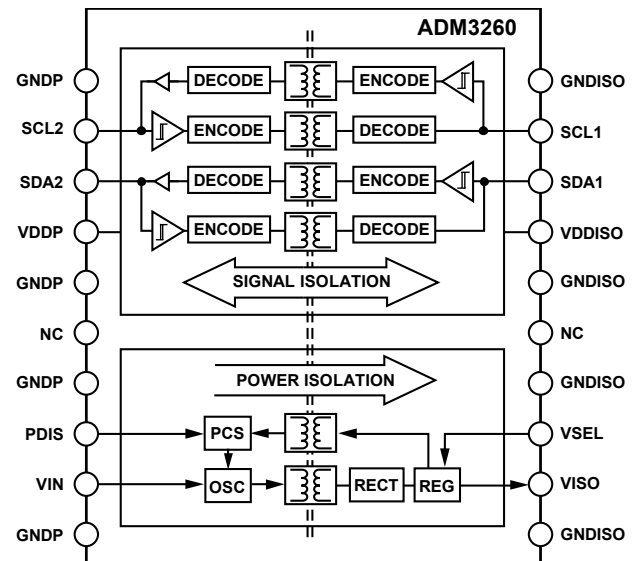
ADM3260

GNDP
SCL2
SDA2
VDDP
GNDP
NC
GNDP
PDIS
VIN
GNDP

DECODE
ENCODE
ENCODE
DECODE
DECODE
ENCODE
ENCODE
DECODE

SIGNAL ISOLATION

POWER ISOLATION

PCS
OSC
RECT
REG

GNDISO
SCL1
SDA1
VDDISO
GNDISO
NC
GNDISO
VSEL
VISO
GNDISO